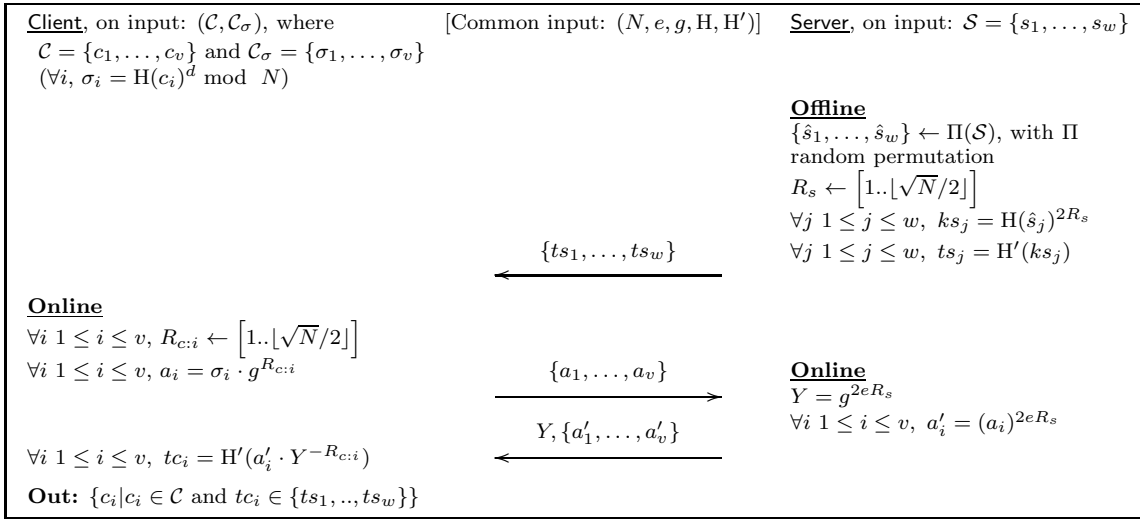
Client, on input: $(\mathcal{C}, \mathcal{C}_\sigma)$, where $\mathcal{C} = \{c_1, \ldots, c_v\}$ and $\mathcal{C}_\sigma = \{\sigma_1, \ldots, \sigma_v\}$ $(\forall i,\ \sigma_i = \mathrm{H}(c_i)^d \bmod N)$

[Common input: $(N, e, g, \mathrm{H}, \mathrm{H}')$]

Server, on input: $\mathcal{S} = \{s_1, \ldots, s_w\}$

**Offline**
$\{\hat{s}_1, \ldots, \hat{s}_w\} \leftarrow \Pi(\mathcal{S})$, with $\Pi$ random permutation
$R_s \leftarrow \left[1..\lfloor\sqrt{N}/2\rfloor\right]$
$\forall j\ 1 \leq j \leq w,\ ks_j = \mathrm{H}(\hat{s}_j)^{2R_s}$
$\forall j\ 1 \leq j \leq w,\ ts_j = \mathrm{H}'(ks_j)$

$\{ts_1, \ldots, ts_w\}$

**Online**
$\forall i\ 1 \leq i \leq v,\ R_{c:i} \leftarrow \left[1..\lfloor\sqrt{N}/2\rfloor\right]$
$\forall i\ 1 \leq i \leq v,\ a_i = \sigma_i \cdot g^{R_{c:i}}$

$\{a_1, \ldots, a_v\}$

**Online**
$Y = g^{2eR_s}$
$\forall i\ 1 \leq i \leq v,\ a'_i = (a_i)^{2eR_s}$

$Y, \{a'_1, \ldots, a'_v\}$

$\forall i\ 1 \leq i \leq v,\ tc_i = \mathrm{H}'(a'_i \cdot Y^{-R_{c:i}})$

**Out:** $\{c_i | c_i \in \mathcal{C}$ and $tc_i \in \{ts_1, .., ts_w\}\}$